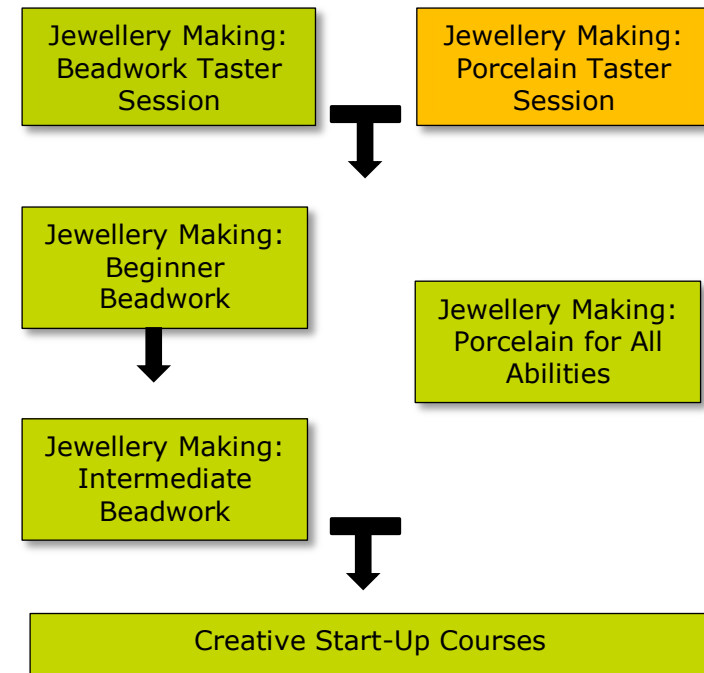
Jewellery Making: Beadwork Taster Session

Jewellery Making: Porcelain Taster Session

Jewellery Making: Beginner Beadwork

Jewellery Making: Porcelain for All Abilities

Jewellery Making: Intermediate Beadwork

Creative Start-Up Courses